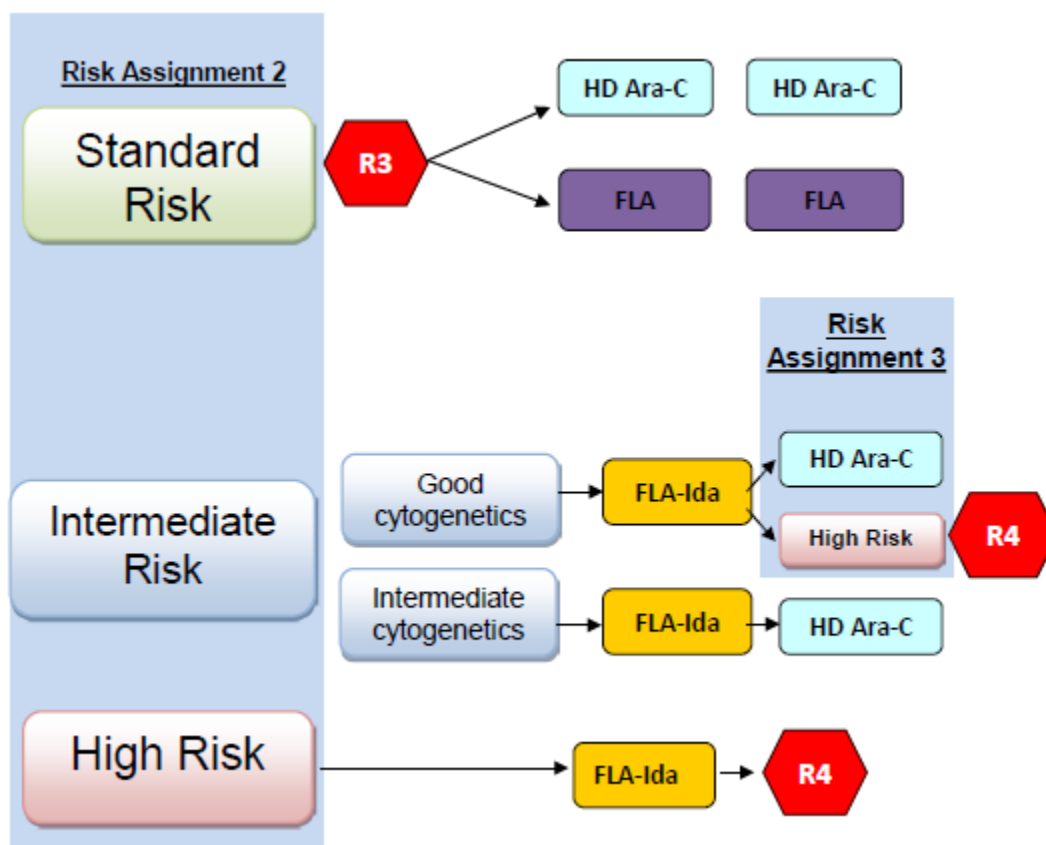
Risk Assignment 2

Standard Risk

R3

HD Ara-C

HD Ara-C

FLA

FLA

Risk Assignment 3

Intermediate Risk

Good cytogenetics

FLA-Ida

HD Ara-C

High Risk

R4

Intermediate cytogenetics

FLA-Ida

HD Ara-C

High Risk

FLA-Ida

R4